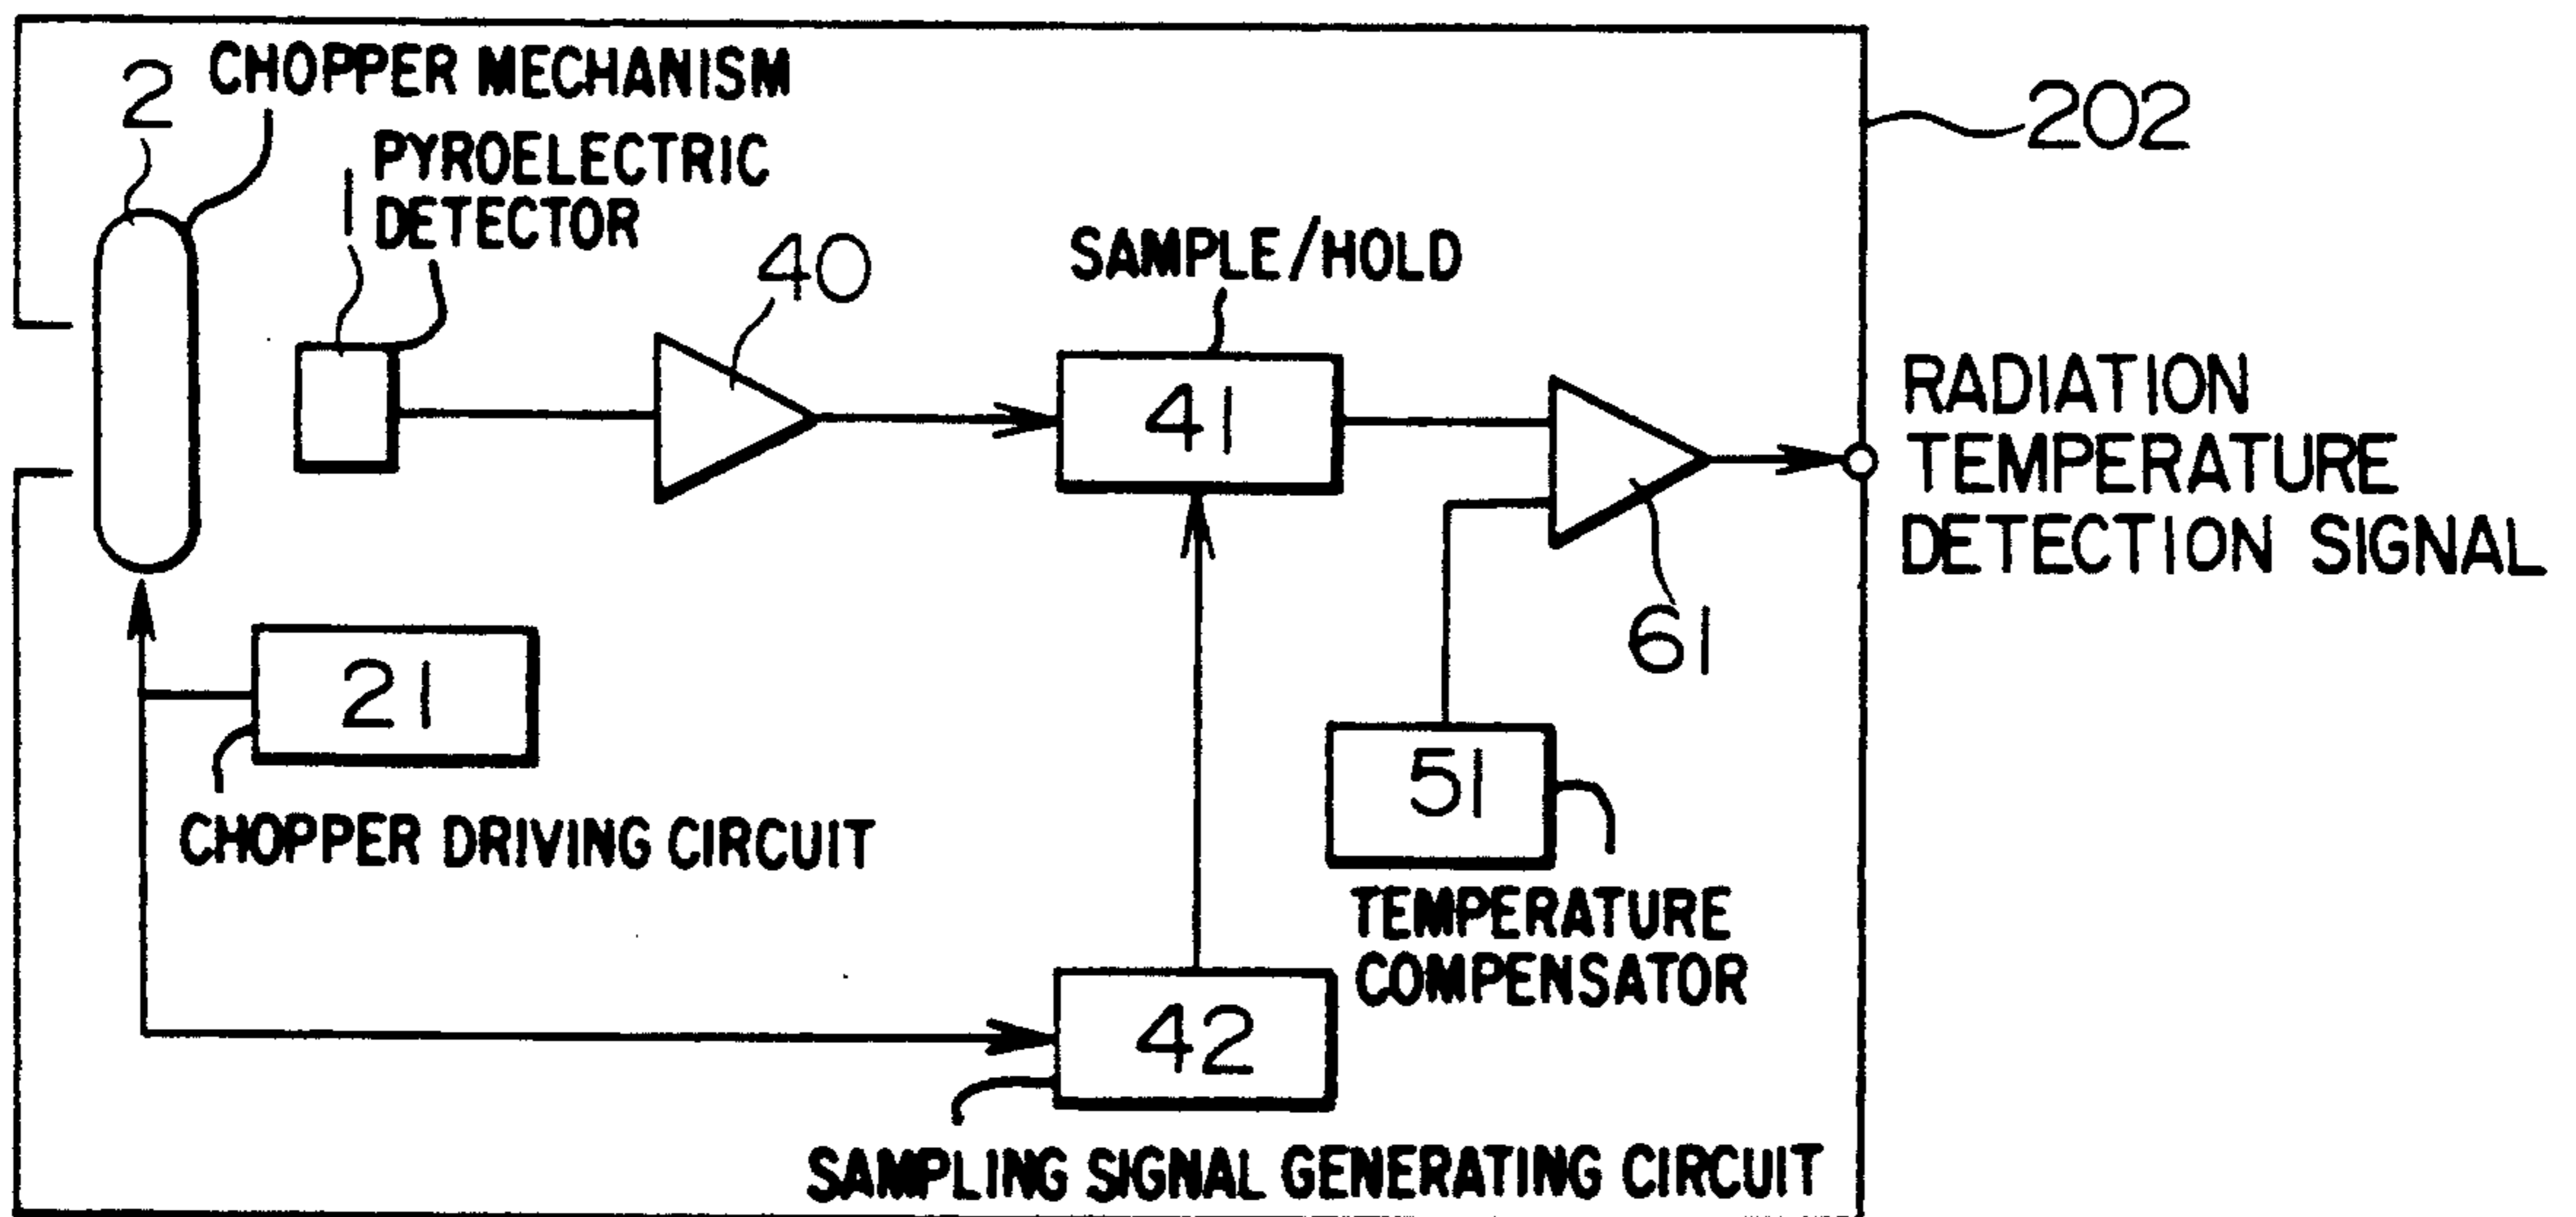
2 CHOPPER MECHANISM

202

1 PYROELECTRIC DETECTOR

40

SAMPLE/HOLD

41

RADIATION TEMPERATURE DETECTION SIGNAL

61

21

CHOPPER DRIVING CIRCUIT

51

TEMPERATURE COMPENSATOR

42

SAMPLING SIGNAL GENERATING CIRCUIT